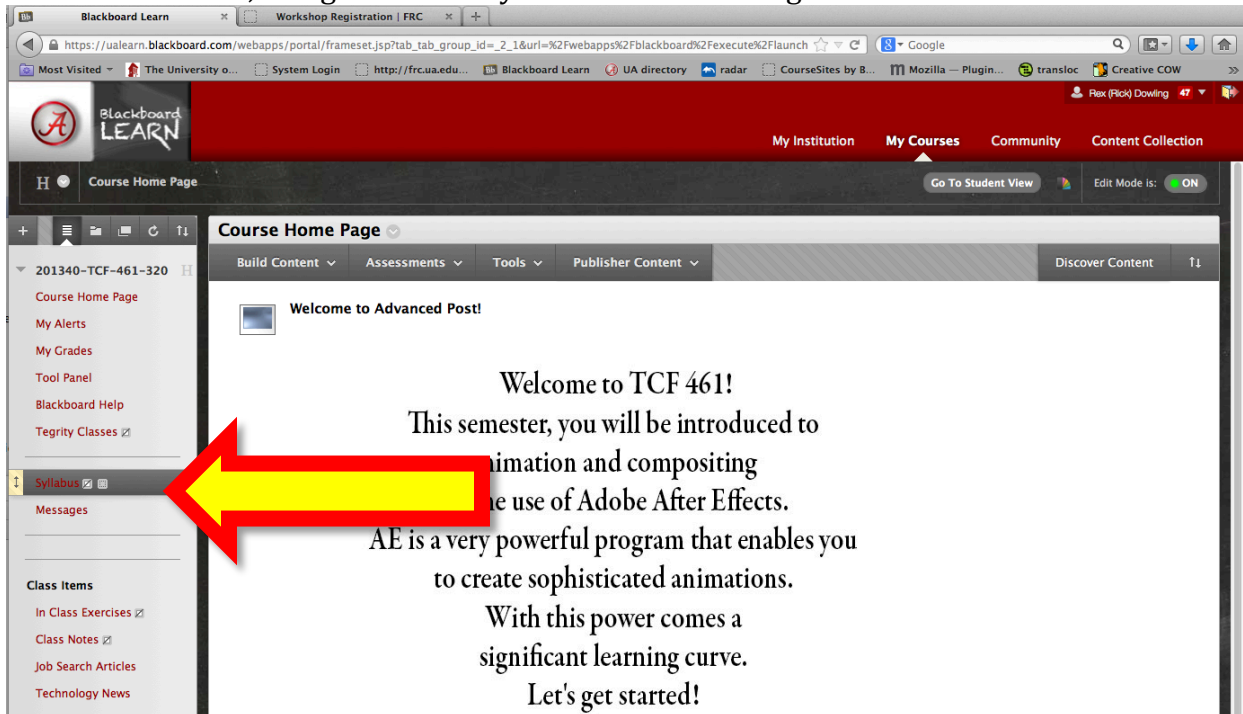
Blackboard Learn
Workshop Registration | FRC
https://ualearn.blackboard.com/webapps/portal/frameset.jsp?tab_tab_group_id=_2_1&url=%2Fwebapps%2Fblackboard%2Fexecute%2Flaunch
Google
Most Visited
The University o...
System Login
http://frc.ua.edu...
Blackboard Learn
UA directory
radar
CourseSites by B...
Mozilla — Plugin...
transloc
Creative COW

Blackboard LEARN
Rex (Rick) Dowling 47
My Institution
My Courses
Community
Content Collection
Course Home Page
Go To Student View
Edit Mode is: ON

201340-TCF-461-320
Course Home Page
My Alerts
My Grades
Tool Panel
Blackboard Help
Tegrity Classes
Syllabus
Messages

Class Items
In Class Exercises
Class Notes
Job Search Articles
Technology News

Course Home Page
Build Content
Assessments
Tools
Publisher Content
Discover Content

Welcome to Advanced Post!

Welcome to TCF 461!
This semester, you will be introduced to
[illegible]imation and compositing
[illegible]e use of Adobe After Effects.
AE is a very powerful program that enables you
to create sophisticated animations.
With this power comes a
significant learning curve.
Let's get started!